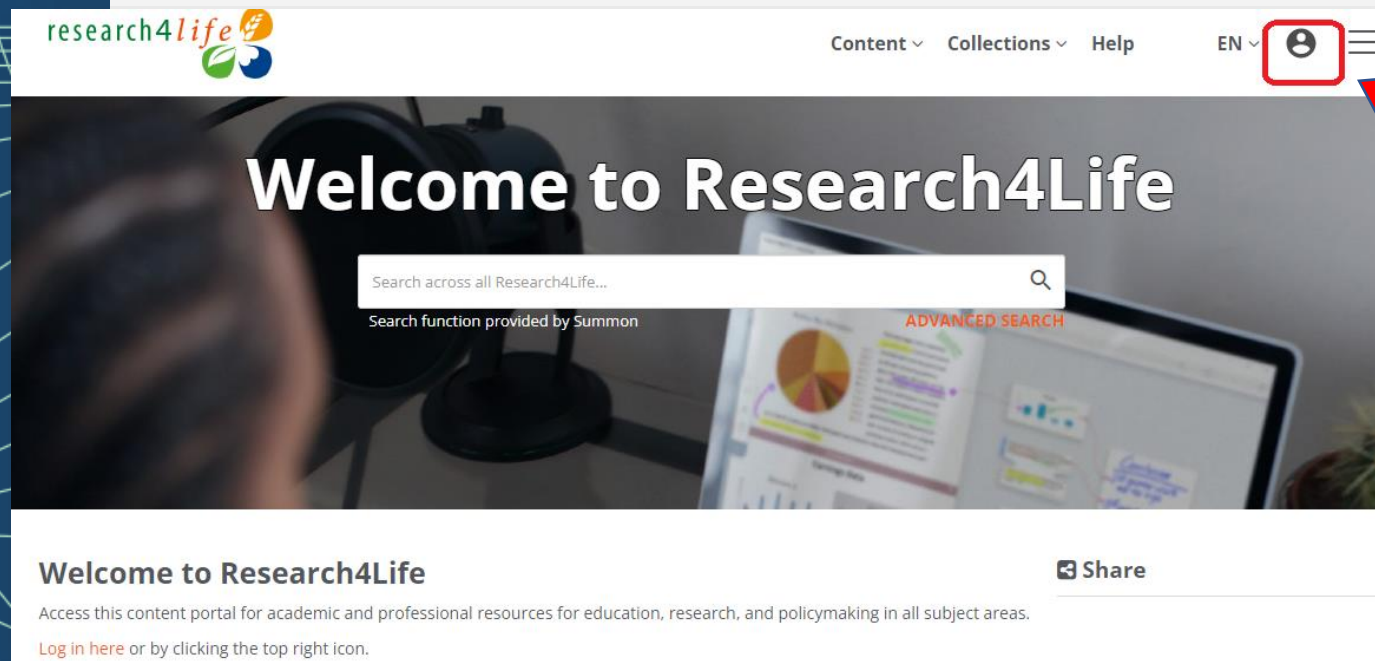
research4life

Content Collections Help EN

Welcome to Research4Life

Search across all Research4Life...

Search function provided by Summon

ADVANCED SEARCH

Welcome to Research4Life

Access this content portal for academic and professional resources for education, research, and policymaking in all subject areas.

Log in here or by clicking the top right icon.

Share